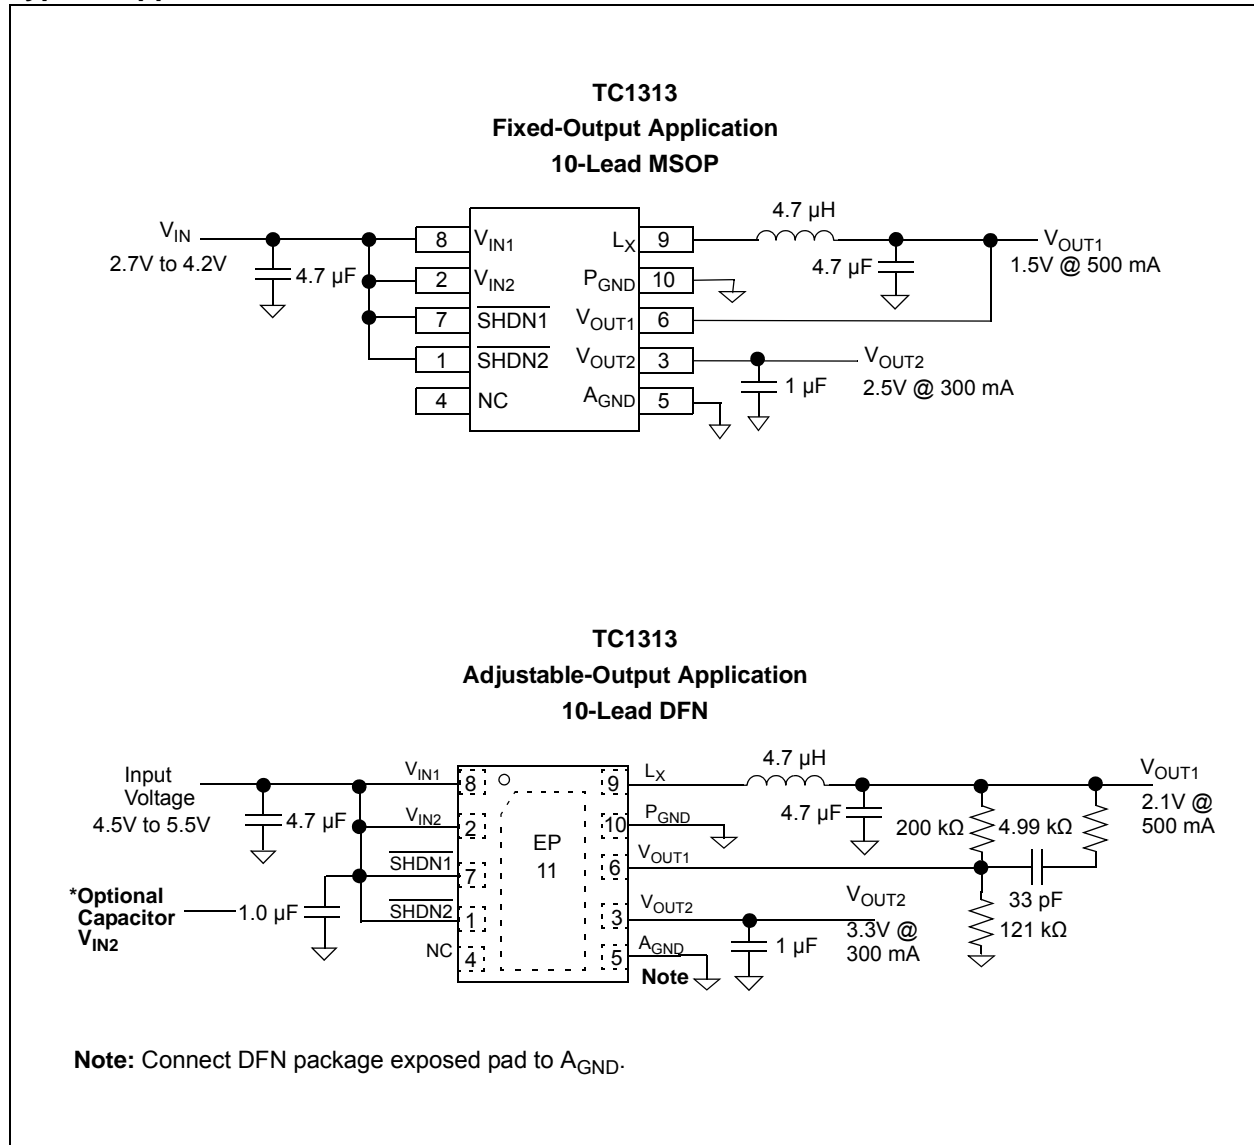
TC1313
Fixed-Output Application
10-Lead MSOP

$V_{IN}$
2.7V to 4.2V
4.7 µF
8 $V_{IN1}$
2 $V_{IN2}$
7 $\overline{SHDN1}$
1 $\overline{SHDN2}$
4 NC
$L_X$ 9
$P_{GND}$ 10
$V_{OUT1}$ 6
$V_{OUT2}$ 3
$A_{GND}$ 5
4.7 µH
4.7 µF
$V_{OUT1}$
1.5V @ 500 mA
1 µF
$V_{OUT2}$
2.5V @ 300 mA

TC1313
Adjustable-Output Application
10-Lead DFN

Input Voltage
4.5V to 5.5V
4.7 µF
*Optional Capacitor $V_{IN2}$
1.0 µF
$V_{IN1}$ 8
$V_{IN2}$ 2
$\overline{SHDN1}$ 7
$\overline{SHDN2}$ 1
NC 4
EP
11
9 $L_X$
10 $P_{GND}$
6 $V_{OUT1}$
3 $V_{OUT2}$
5 $A_{GND}$
Note
4.7 µH
4.7 µF
200 kΩ
4.99 kΩ
33 pF
121 kΩ
1 µF
$V_{OUT2}$
3.3V @ 300 mA
$V_{OUT1}$
2.1V @ 500 mA

Note: Connect DFN package exposed pad to $A_{GND}$.